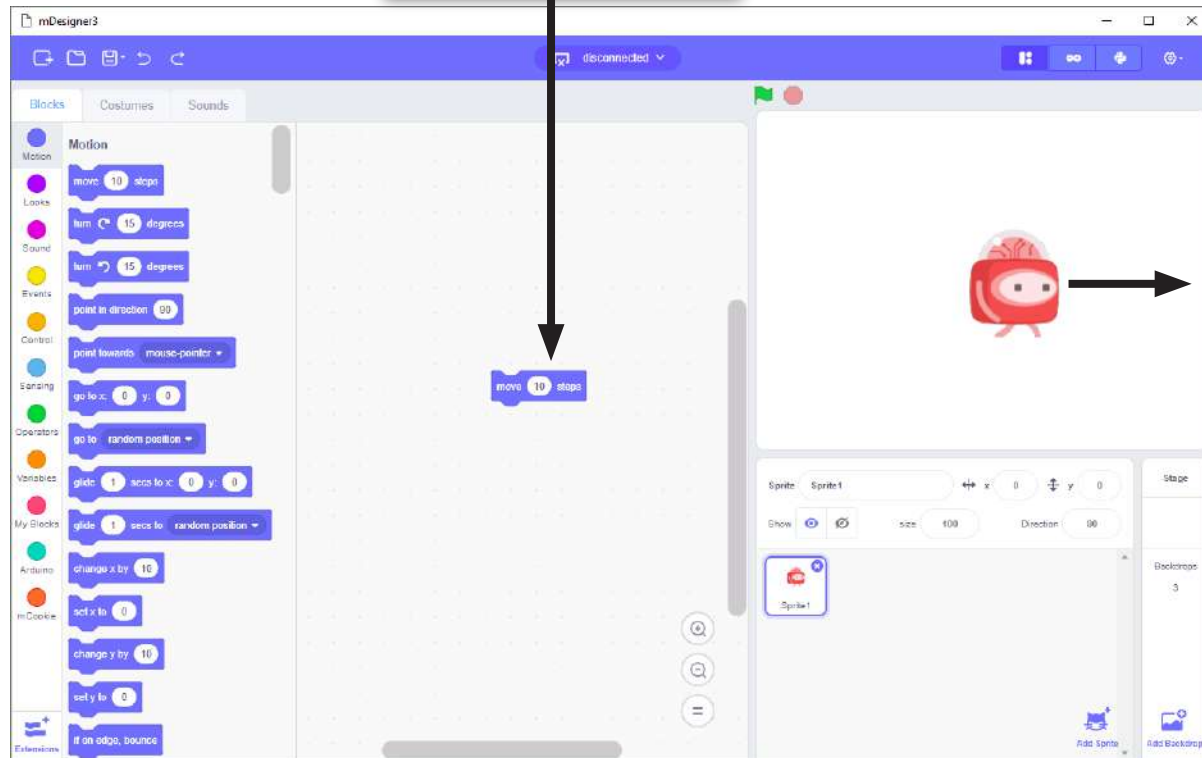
mDesigner3

disconnected

Blocks Costumes Sounds

Motion
Looks
Sound
Events
Control
Sensing
Operators
Variables
My Blocks
Arduino
mCookie
Extensions

Motion
move 10 steps
turn 15 degrees
turn 15 degrees
point in direction 90
point towards mouse-pointer
go to x: 0 y: 0
go to random position
glide 1 secs to x: 0 y: 0
glide 1 secs to random position
change x by 10
set x to 0
change y by 10
set y to 0
if on edge, bounce

move 10 steps

Sprite Sprite1 x 0 y 0
Show size 100 Direction 90
Sprite1
Add Sprite

Stage
Backdrops
3
Add Backdrop